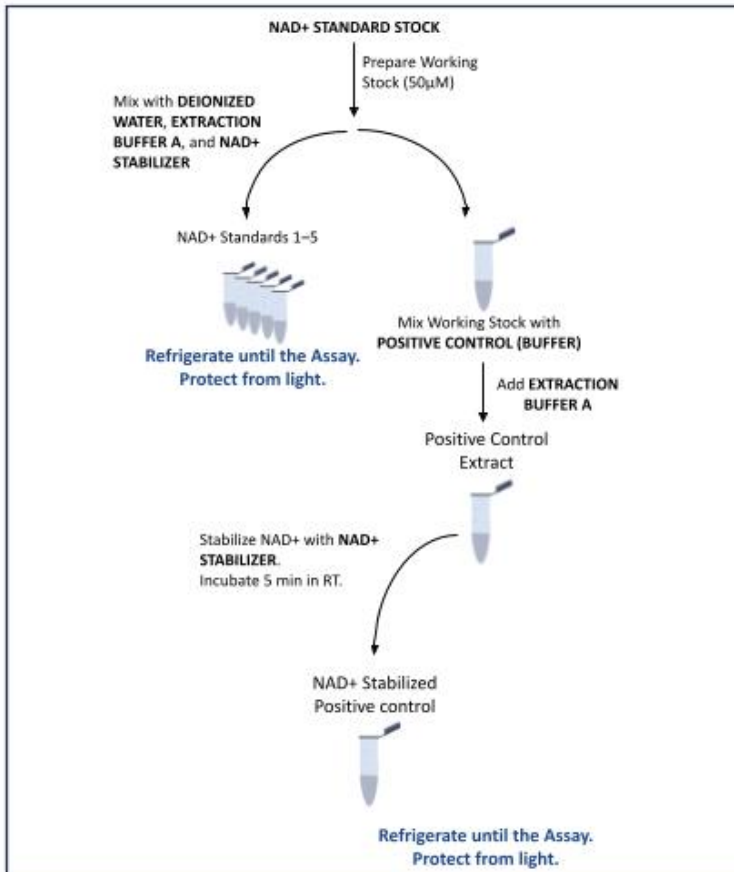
NAD+ STANDARD STOCK

Prepare Working Stock (50µM)

Mix with DEIONIZED WATER, EXTRACTION BUFFER A, and NAD+ STABILIZER

NAD+ Standards 1–5

Refrigerate until the Assay. Protect from light.

Mix Working Stock with POSITIVE CONTROL (BUFFER)

Add EXTRACTION BUFFER A

Positive Control Extract

Stabilize NAD+ with NAD+ STABILIZER. Incubate 5 min in RT.

NAD+ Stabilized Positive control

Refrigerate until the Assay. Protect from light.